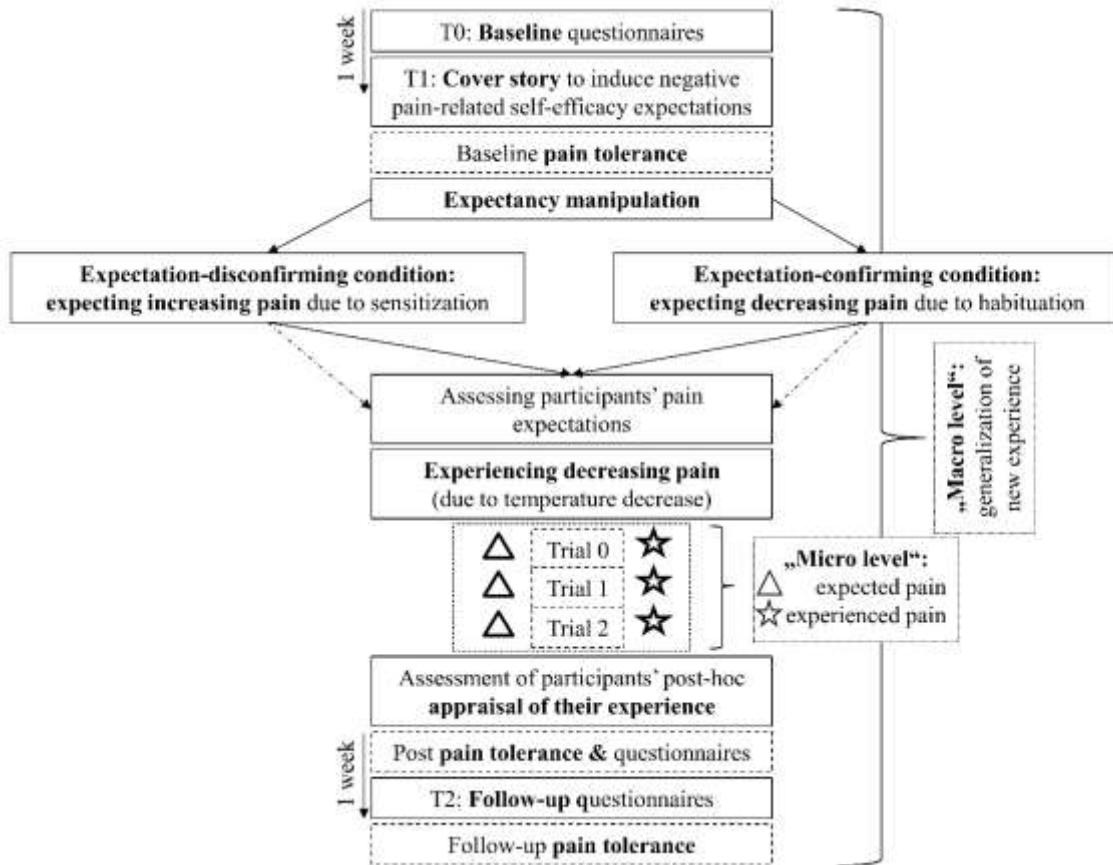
1 week

T0: **Baseline** questionnaires

T1: **Cover story** to induce negative pain-related self-efficacy expectations

Baseline **pain tolerance**

**Expectancy manipulation**

**Expectation-disconfirming condition: expecting increasing pain** due to sensitization

**Expectation-confirming condition: expecting decreasing pain** due to habituation

Assessing participants' pain expectations

**Experiencing decreasing pain** (due to temperature decrease)

Trial 0

Trial 1

Trial 2

**„Micro level“:** expected pain experienced pain

**„Macro level“:** generalization of new experience

Assessment of participants' post-hoc **appraisal of their experience**

1 week

Post **pain tolerance &** questionnaires

T2: **Follow-up q**uestionnaires

Follow-up **pain tolerance**